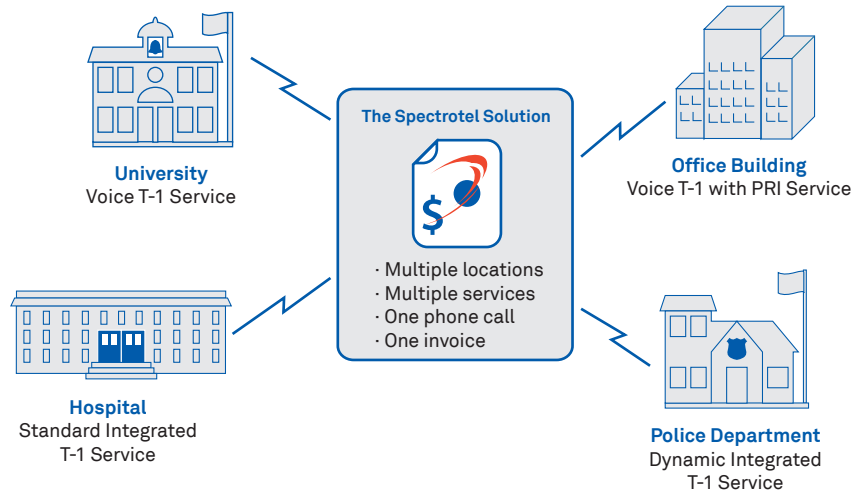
University
Voice T-1 Service

The Spectrotel Solution

$

· Multiple locations
· Multiple services
· One phone call
· One invoice

Office Building
Voice T-1 with PRI Service

Hospital
Standard Integrated T-1 Service

Police Department
Dynamic Integrated T-1 Service